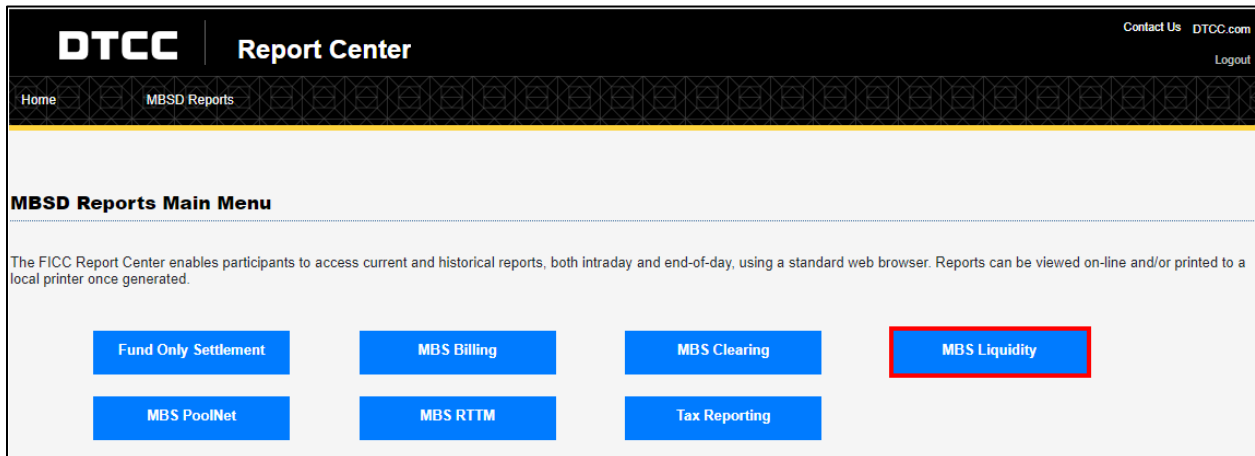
DTCC Report Center

Contact Us DTCC.com

Logout

Home MBSD Reports

MBSD Reports Main Menu

The FICC Report Center enables participants to access current and historical reports, both intraday and end-of-day, using a standard web browser. Reports can be viewed on-line and/or printed to a local printer once generated.

Fund Only Settlement

MBS Billing

MBS Clearing

MBS Liquidity

MBS PoolNet

MBS RTTM

Tax Reporting